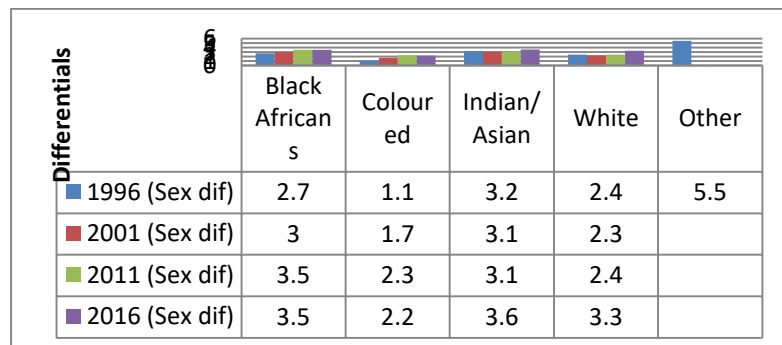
Differentials

6
4
2
0

|  | Black Africans | Coloured | Indian/ Asian | White | Other |
|---|---|---|---|---|---|
| 1996 (Sex dif) | 2.7 | 1.1 | 3.2 | 2.4 | 5.5 |
| 2001 (Sex dif) | 3 | 1.7 | 3.1 | 2.3 |  |
| 2011 (Sex dif) | 3.5 | 2.3 | 3.1 | 2.4 |  |
| 2016 (Sex dif) | 3.5 | 2.2 | 3.6 | 3.3 |  |